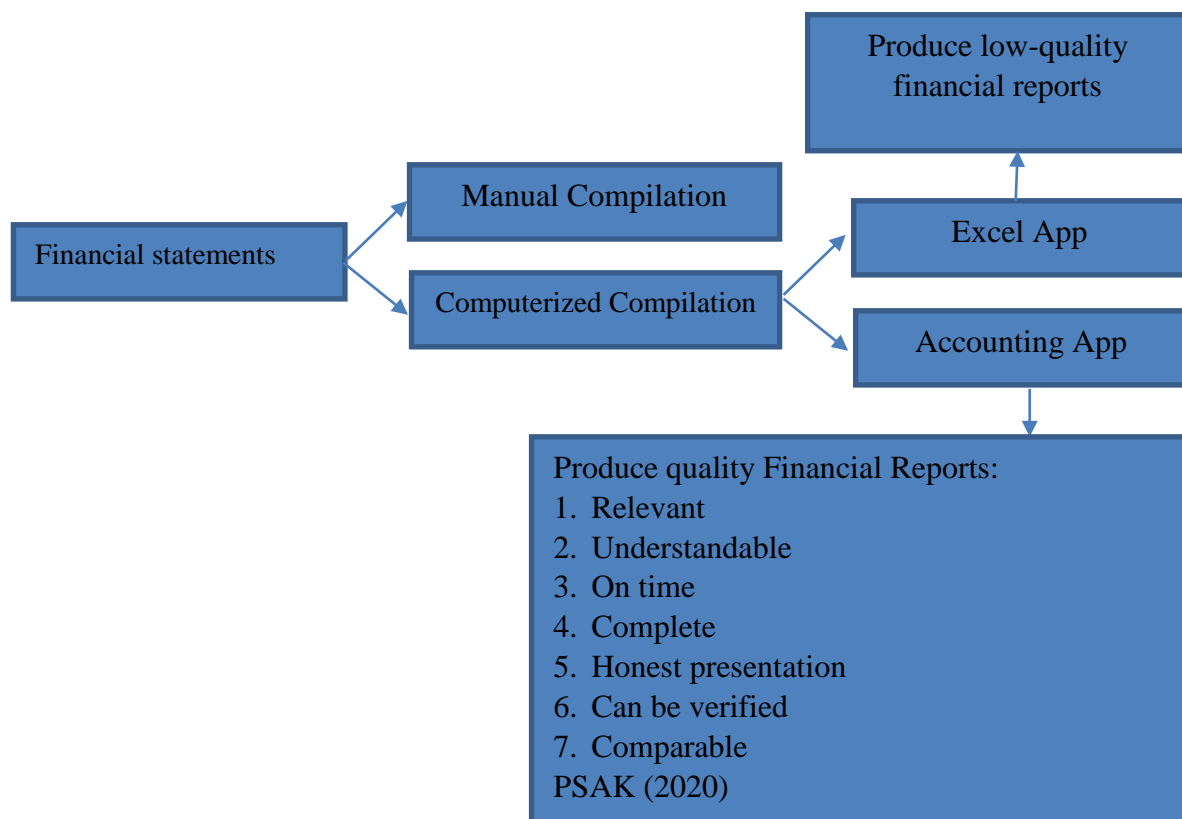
Produce low-quality financial reports

Manual Compilation

Financial statements

Excel App

Computerized Compilation

Accounting App

Produce quality Financial Reports:
1. Relevant
2. Understandable
3. On time
4. Complete
5. Honest presentation
6. Can be verified
7. Comparable
PSAK (2020)